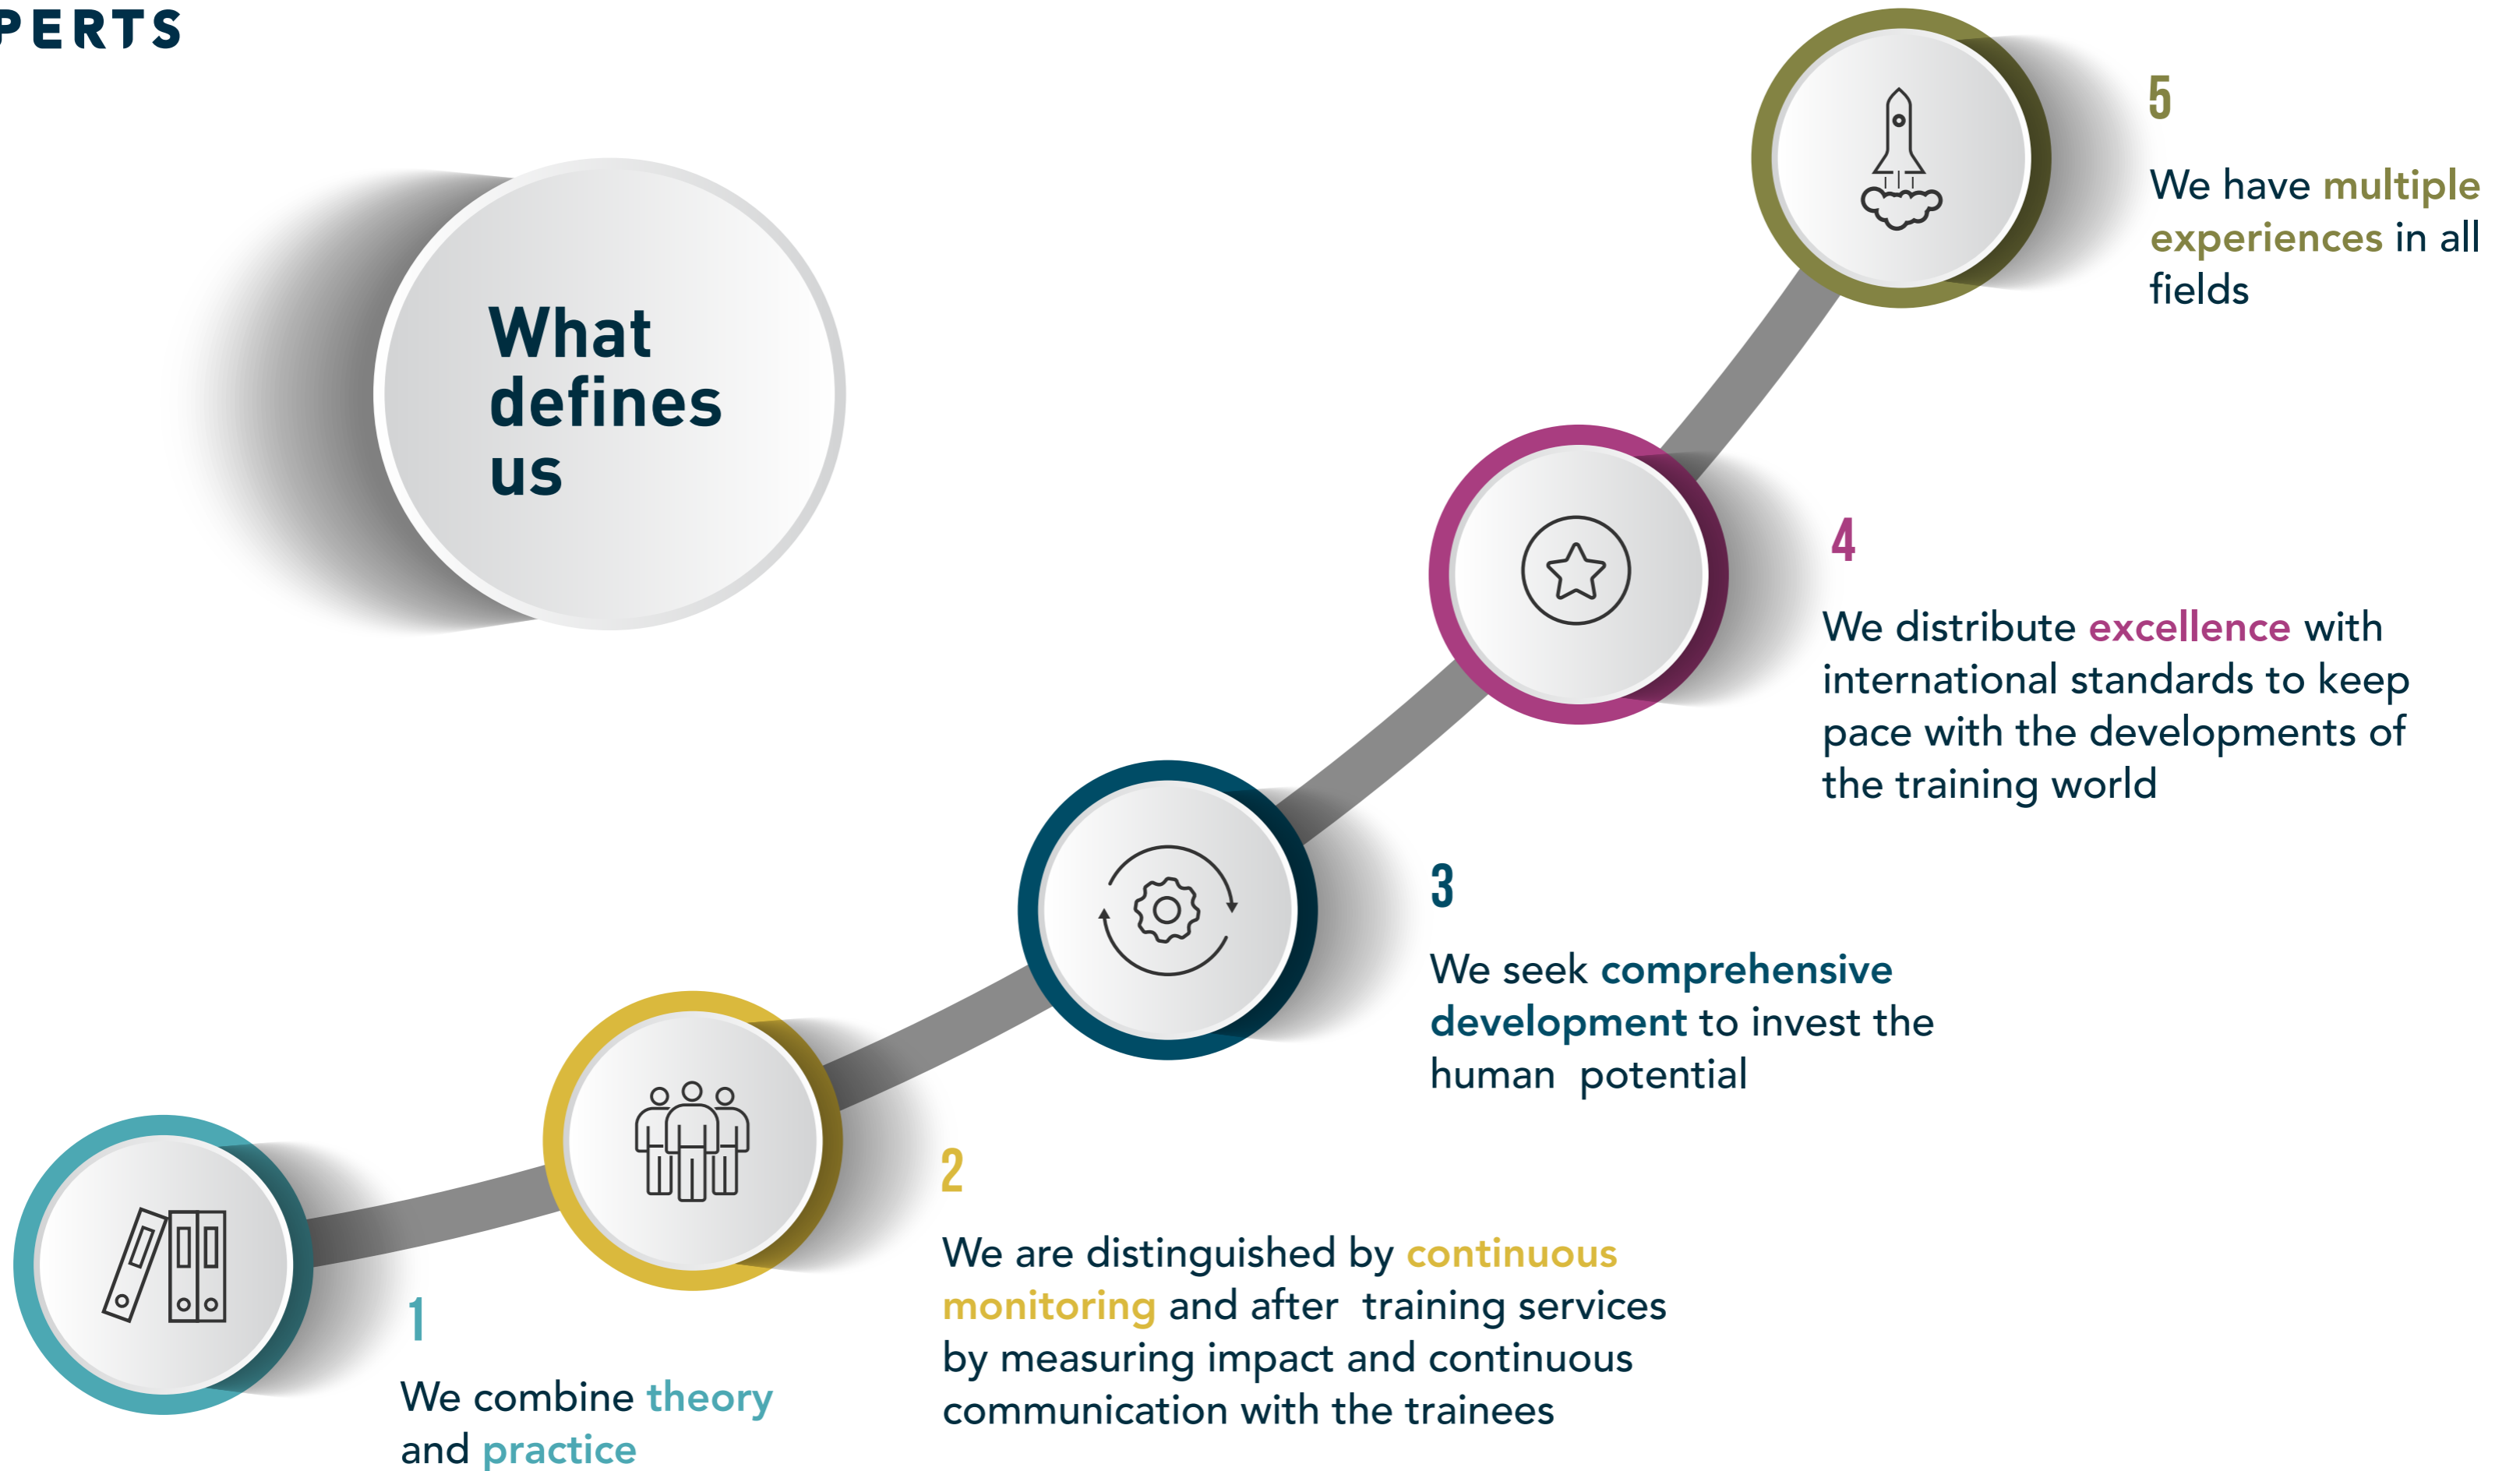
PERTS

What defines us

5

We have multiple experiences in all fields

4

We distribute excellence with international standards to keep pace with the developments of the training world

3

We seek comprehensive development to invest the human potential

2

We are distinguished by continuous monitoring and after training services by measuring impact and continuous communication with the trainees

1

We combine theory and practice